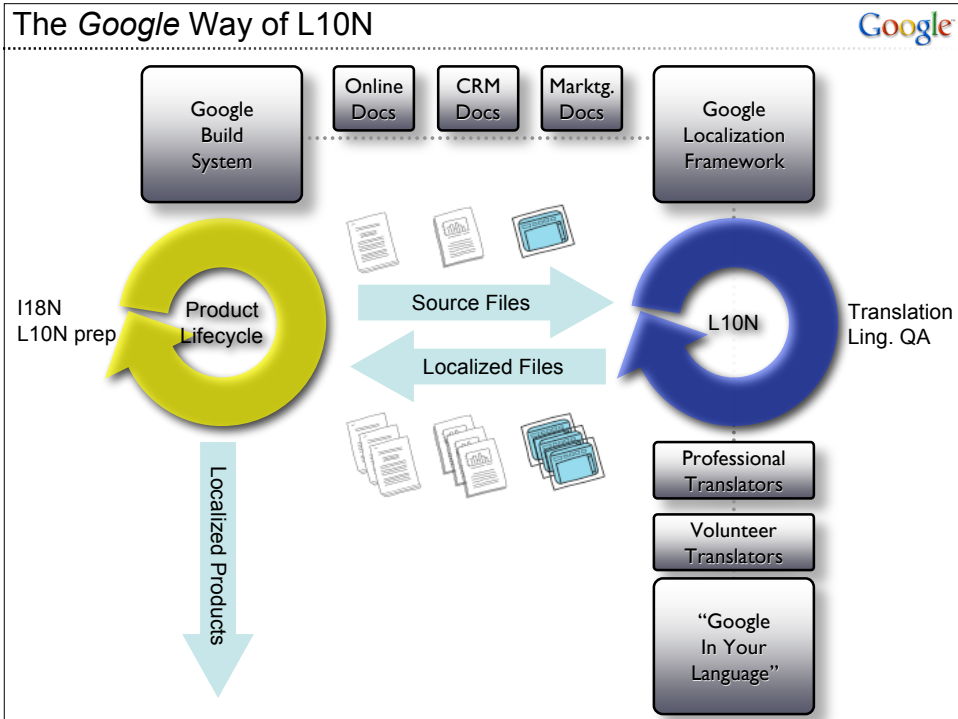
The *Google* Way of L10N

Google

Google Build System

Online Docs

CRM Docs

Marktg. Docs

Google Localization Framework

I18N
L10N prep

Product Lifecycle

Source Files

Localized Files

L10N

Translation
Ling. QA

Localized Products

Professional Translators

Volunteer Translators

"Google In Your Language"